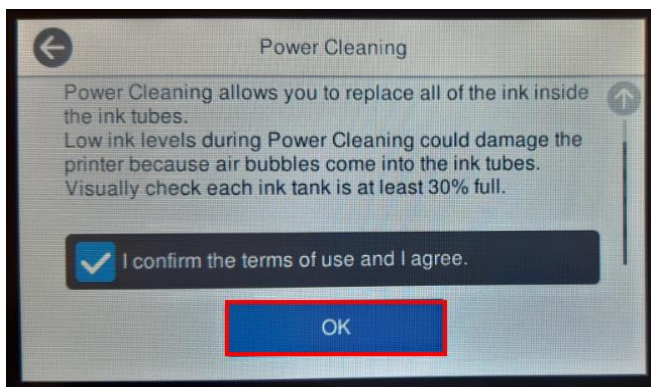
Power Cleaning

Power Cleaning allows you to replace all of the ink inside the ink tubes.
Low ink levels during Power Cleaning could damage the printer because air bubbles come into the ink tubes.
Visually check each ink tank is at least 30% full.

I confirm the terms of use and I agree.

OK